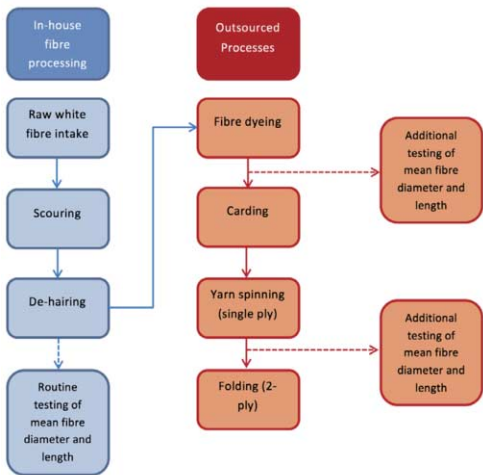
In-house fibre processing

Raw white fibre intake

Scouring

De-hairing

Routine testing of mean fibre diameter and length

Outsourced Processes

Fibre dyeing

Carding

Yarn spinning (single ply)

Folding (2-ply)

Additional testing of mean fibre diameter and length

Additional testing of mean fibre diameter and length